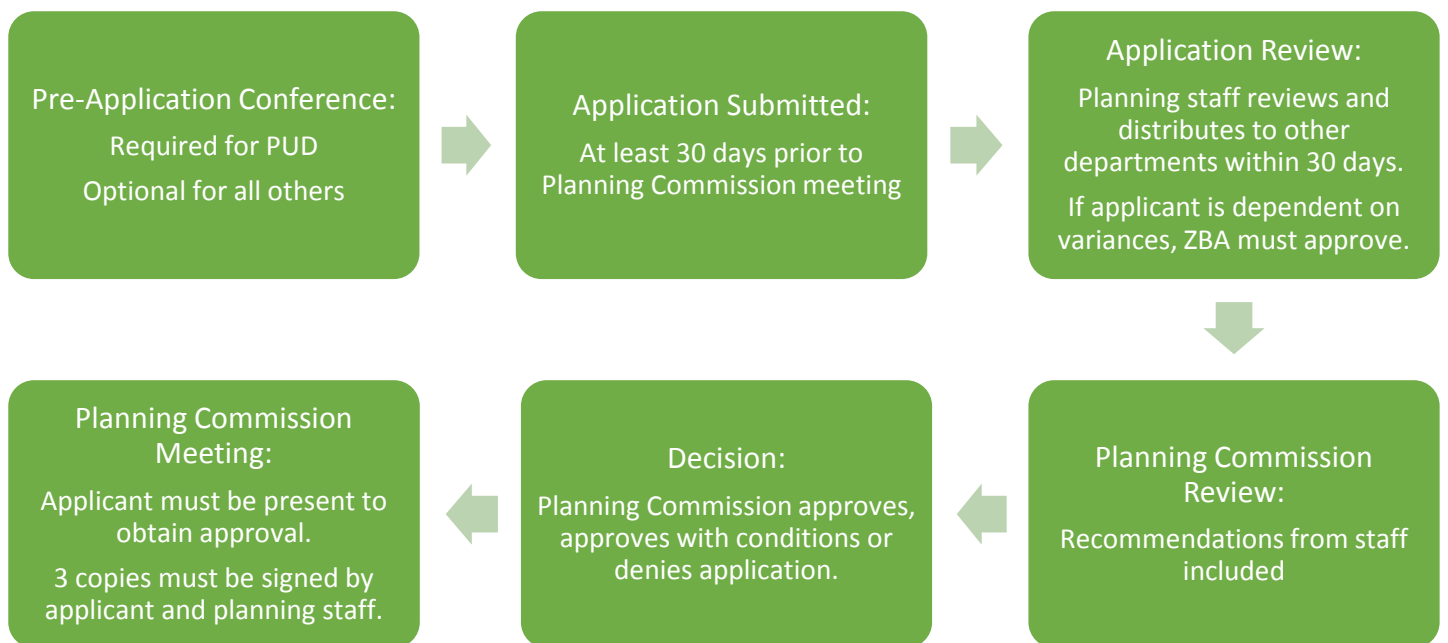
Pre-Application Conference:
Required for PUD
Optional for all others

Application Submitted:
At least 30 days prior to Planning Commission meeting

Application Review:
Planning staff reviews and distributes to other departments within 30 days.
If applicant is dependent on variances, ZBA must approve.

Planning Commission Review:
Recommendations from staff included

Decision:
Planning Commission approves, approves with conditions or denies application.

Planning Commission Meeting:
Applicant must be present to obtain approval.
3 copies must be signed by applicant and planning staff.